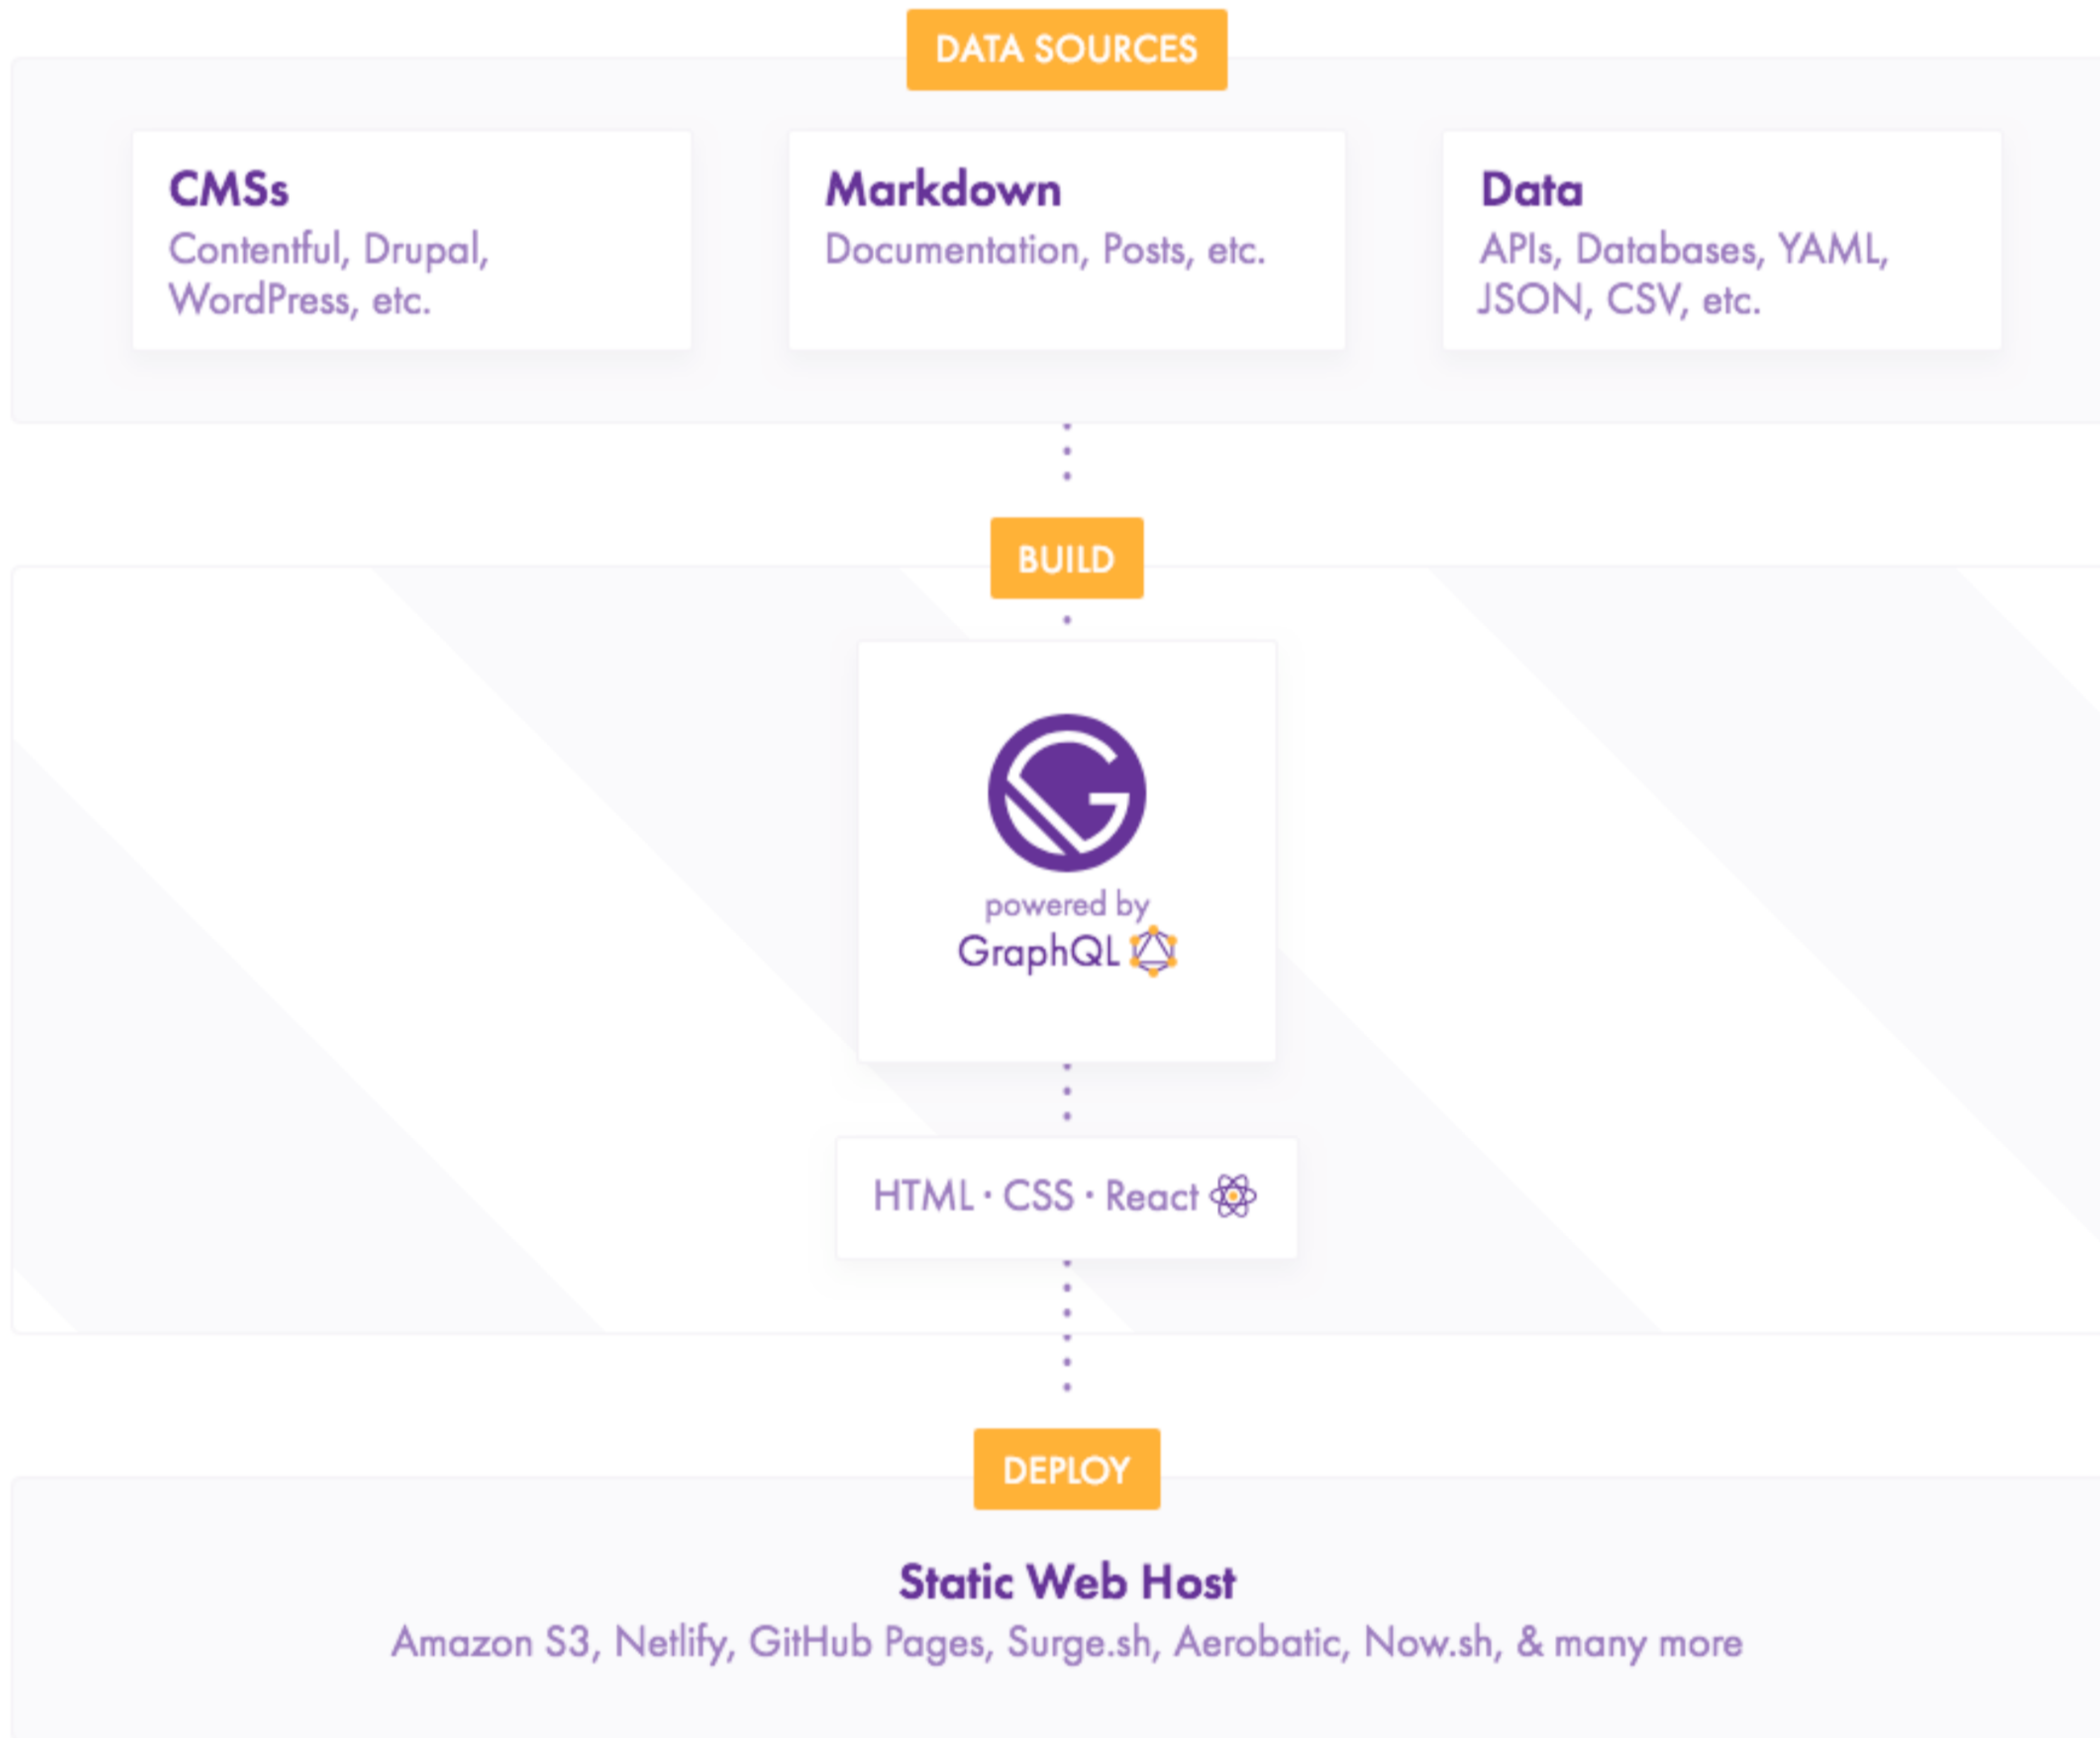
DATA SOURCES

CMSs
Contentful, Drupal, WordPress, etc.

Markdown
Documentation, Posts, etc.

Data
APIs, Databases, YAML, JSON, CSV, etc.

BUILD

powered by
GraphQL

HTML · CSS · React

DEPLOY

Static Web Host
Amazon S3, Netlify, GitHub Pages, Surge.sh, Aerobatic, Now.sh, & many more